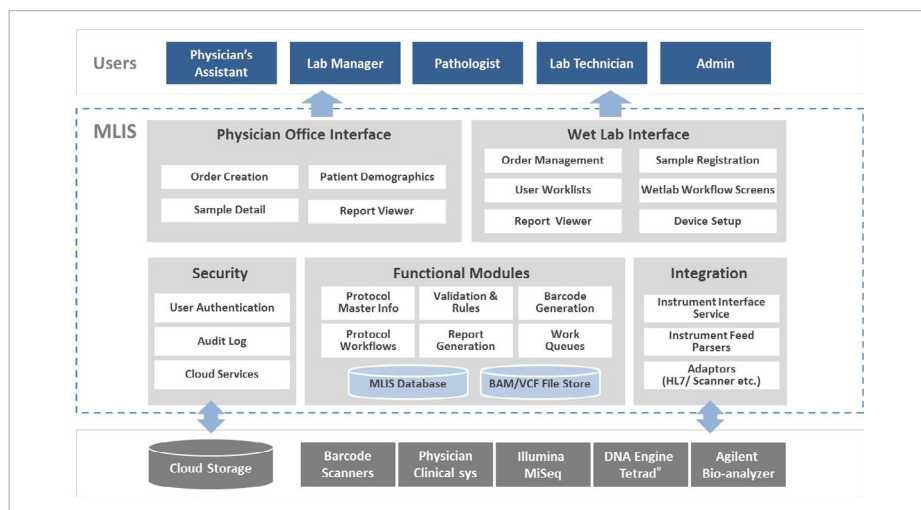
Users

Physician's Assistant

Lab Manager

Pathologist

Lab Technician

Admin

MLIS

Physician Office Interface

Order Creation

Patient Demographics

Sample Detail

Report Viewer

Wet Lab Interface

Order Management

Sample Registration

User Worklists

Wetlab Workflow Screens

Report Viewer

Device Setup

Security

User Authentication

Audit Log

Cloud Services

Functional Modules

Protocol Master Info

Validation & Rules

Barcode Generation

Protocol Workflows

Report Generation

Work Queues

MLIS Database

BAM/VCF File Store

Integration

Instrument Interface Service

Instrument Feed Parsers

Adaptors (HL7/ Scanner etc.)

Cloud Storage

Barcode Scanners

Physician Clinical sys

Illumina MiSeq

DNA Engine Tetrad®

Agilent Bio-analyzer